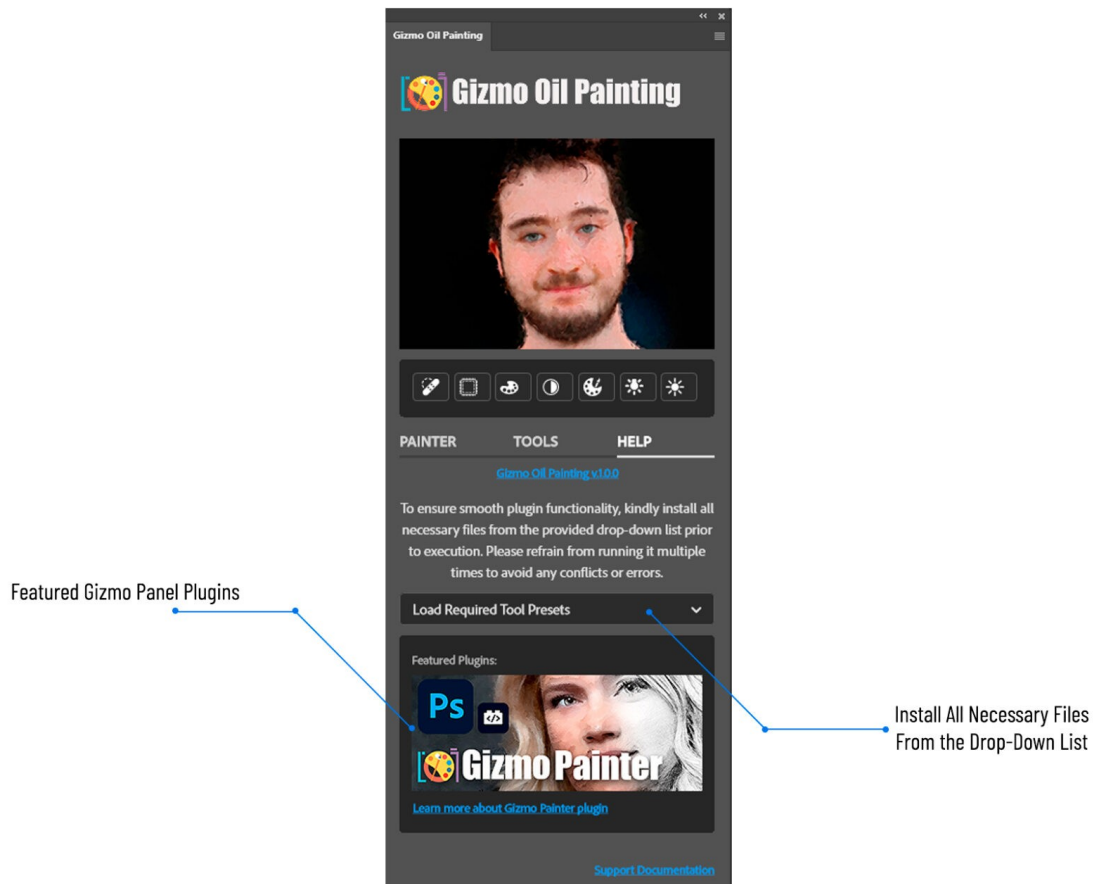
Gizmo Oil Painting

Gizmo Oil Painting

PAINTER TOOLS HELP

Gizmo Oil Painting v.1.0.0

To ensure smooth plugin functionality, kindly install all necessary files from the provided drop-down list prior to execution. Please refrain from running it multiple times to avoid any conflicts or errors.

Featured Gizmo Panel Plugins

Load Required Tool Presets

Featured Plugins:

Ps

Gizmo Painter

Learn more about Gizmo Painter plugin

Install All Necessary Files From the Drop-Down List

Support Documentation